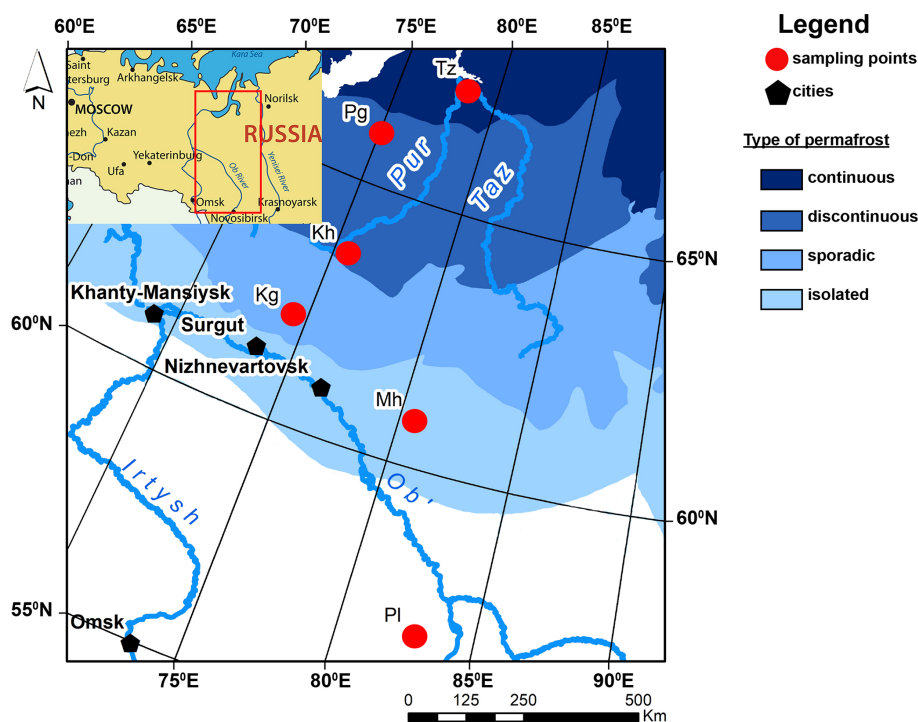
60⁰E 65⁰E 70⁰E 75⁰E 80⁰E 85⁰E

N

Kara Sea
Saint
etersburg
Arkhangelsk
Norilsk
MOSCOW
RUSSIA
nezh
Kazan
-Don
Yekaterinburg
nan
Ufa
Ob River
Yenisei River
Omsk
Krasnoyarsk
Novosibirsk

Legend
sampling points
cities

Type of permafrost
continuous
discontinuous
sporadic
isolated

Tz
Pg
Pur
Taz
Kh
65⁰N
Khanty-Mansiysk
Kg
60⁰N
Surgut
Nizhnevartovsk
Mh
Irtysh
Ob
60⁰N
55⁰N
Pl
Omsk
75⁰E 80⁰E 85⁰E 90⁰E
0 125 250 500
Km